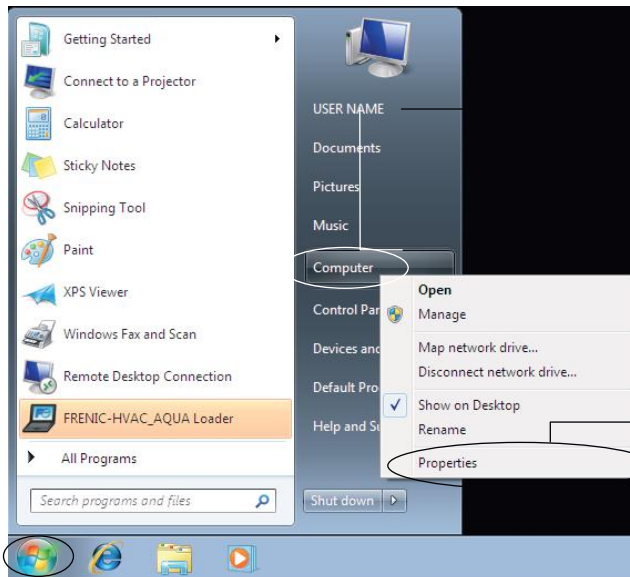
Getting Started

Connect to a Projector

Calculator

Sticky Notes

Snipping Tool

Paint

XPS Viewer

Windows Fax and Scan

Remote Desktop Connection

FRENIC-HVAC_AQUA Loader

All Programs

Search programs and files

USER NAME

Documents

Pictures

Music

Computer

Control Par

Devices and

Default Pro

Help and Su

Shut down

Open

Manage

Map network drive...

Disconnect network drive...

Show on Desktop

Rename

Properties